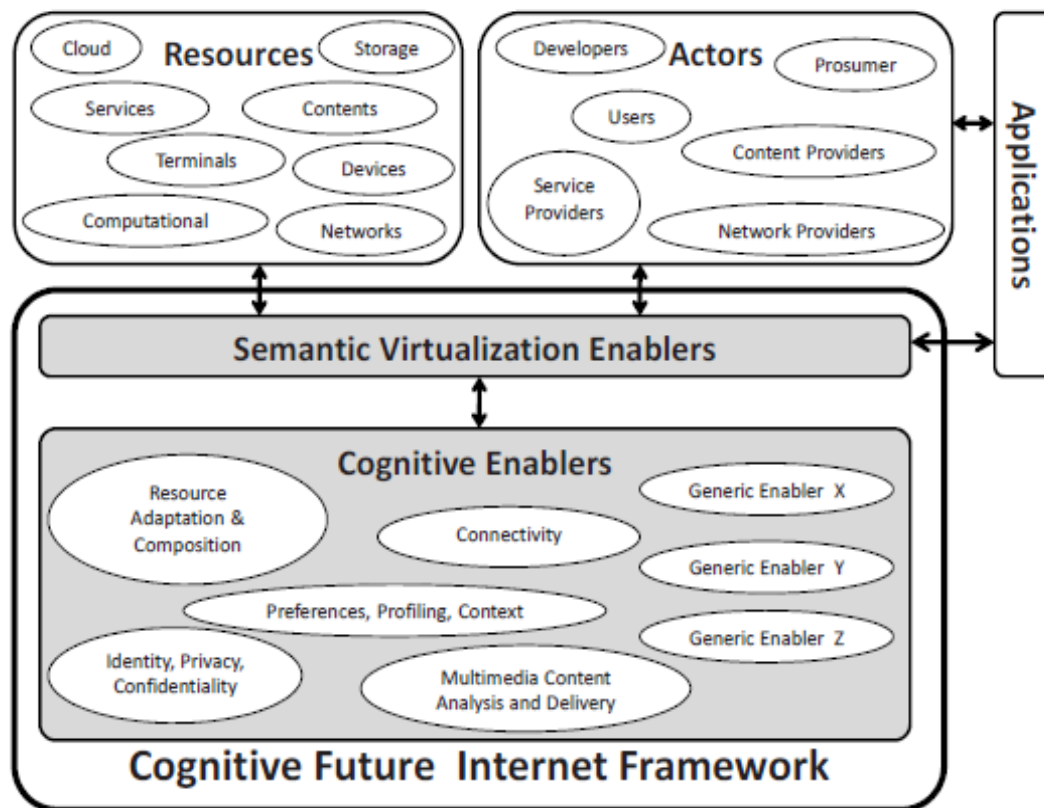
Cloud

Resources

Storage

Services

Contents

Terminals

Devices

Computational

Networks

Developers

Actors

Prosumer

Users

Content Providers

Service Providers

Network Providers

Applications

Semantic Virtualization Enablers

Cognitive Enablers

Resource Adaptation & Composition

Connectivity

Generic Enabler X

Generic Enabler Y

Preferences, Profiling, Context

Generic Enabler Z

Identity, Privacy, Confidentiality

Multimedia Content Analysis and Delivery

Cognitive Future Internet Framework